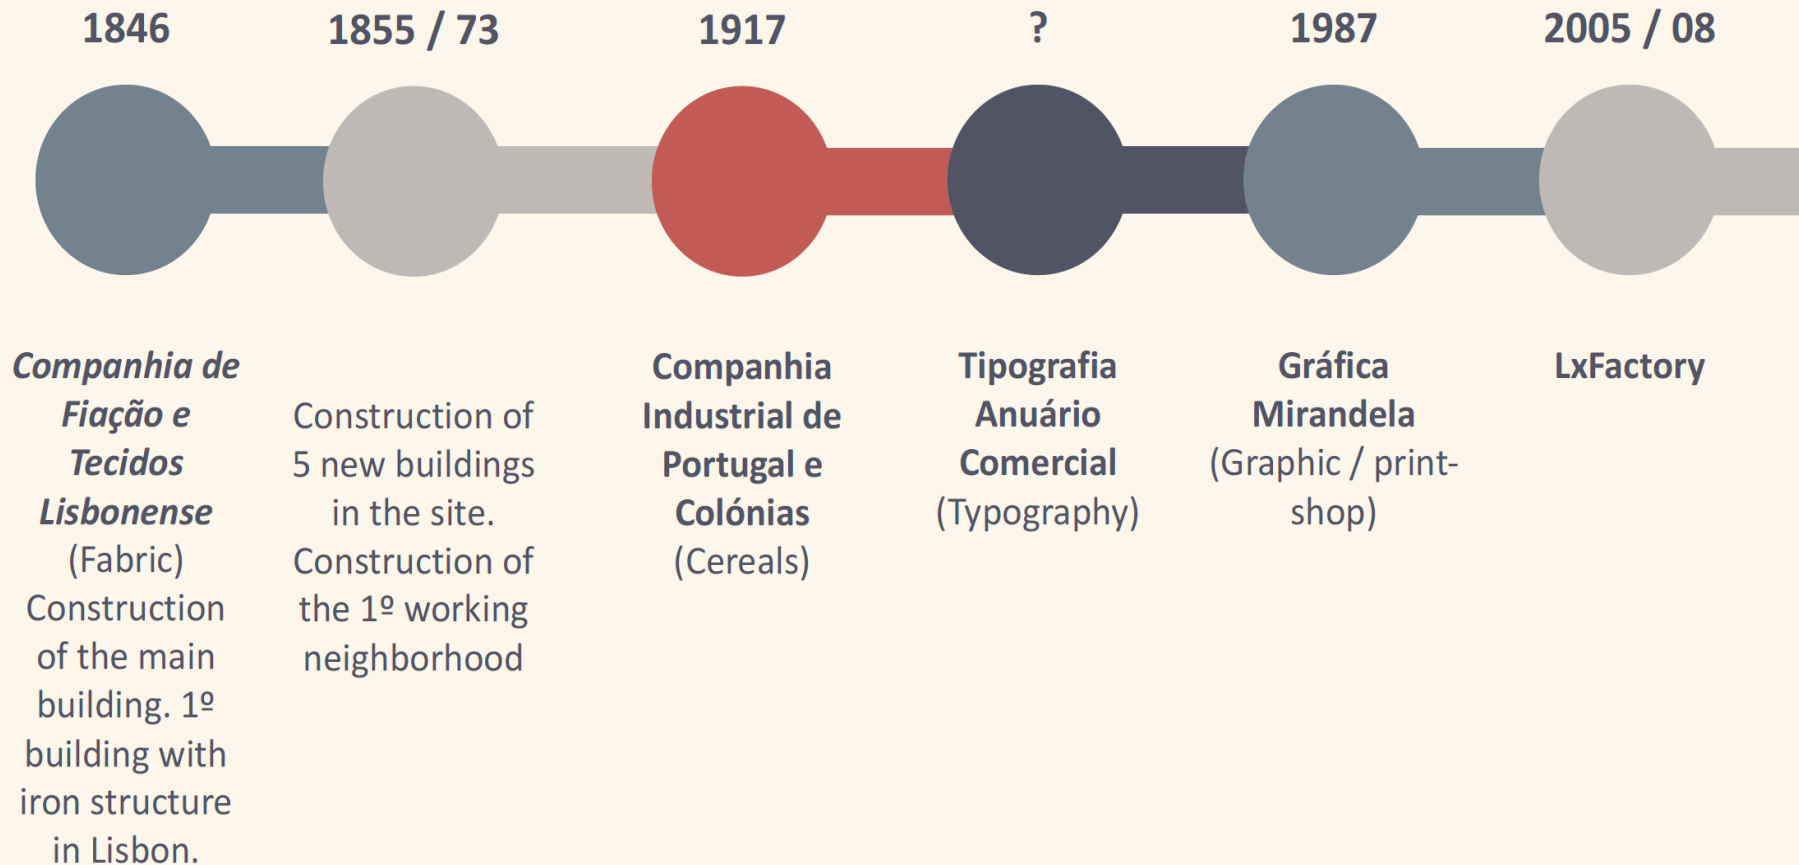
1846

Companhia de Fiação e Tecidos Lisbonense
(Fabric)
Construction of the main building. 1º building with iron structure in Lisbon.

1855 / 73

Construction of 5 new buildings in the site.
Construction of the 1º working neighborhood

1917

Companhia Industrial de Portugal e Colónias
(Cereals)

?

Tipografia Anuário Comercial
(Typography)

1987

Gráfica Mirandela
(Graphic / print-shop)

2005 / 08

LxFactory